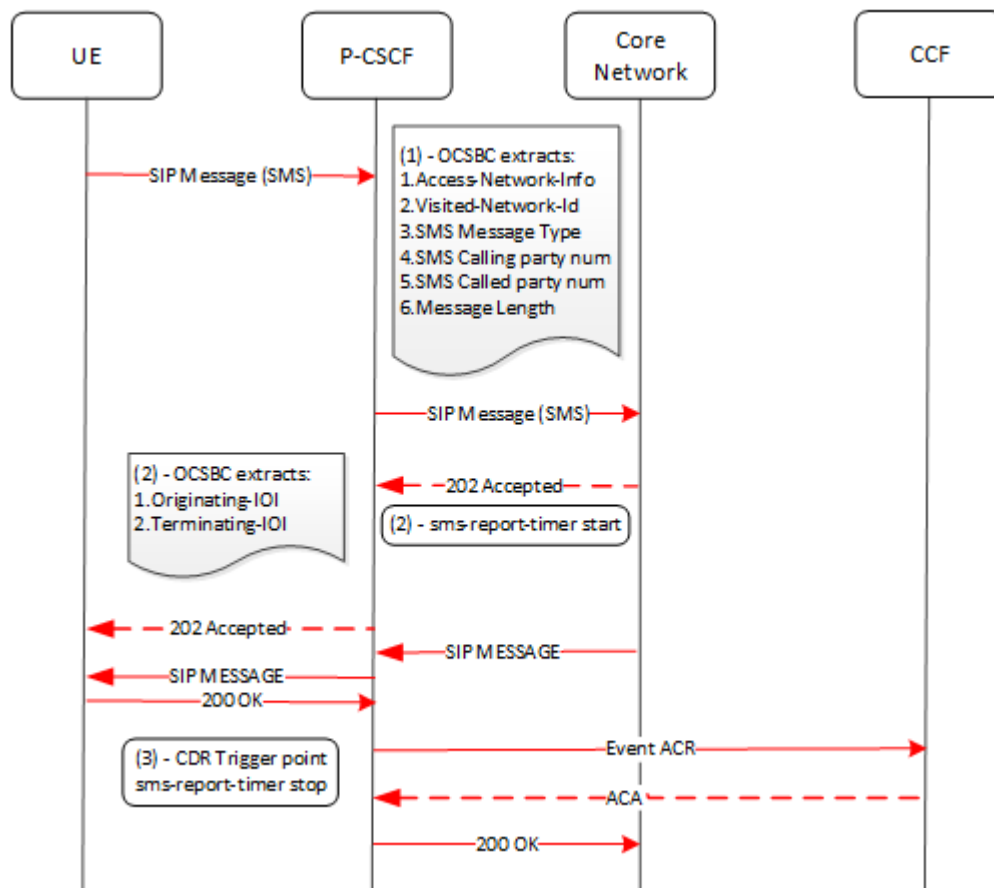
UE

P-CSCF

Core Network

CCF

SIP Message (SMS)

(1) - OCSBC extracts:
1.Access-Network-Info
2.Visited-Network-Id
3.SMS Message Type
4.SMS Calling party num
5.SMS Called party num
6.Message Length

SIP Message (SMS)

(2) - OCSBC extracts:
1.Originating-IOI
2.Terminating-IOI

202 Accepted

(2) - sms-report-timer start

202 Accepted

SIP MESSAGE

SIP MESSAGE

200 OK

(3) - CDR Trigger point
sms-report-timer stop

Event ACR

ACA

200 OK